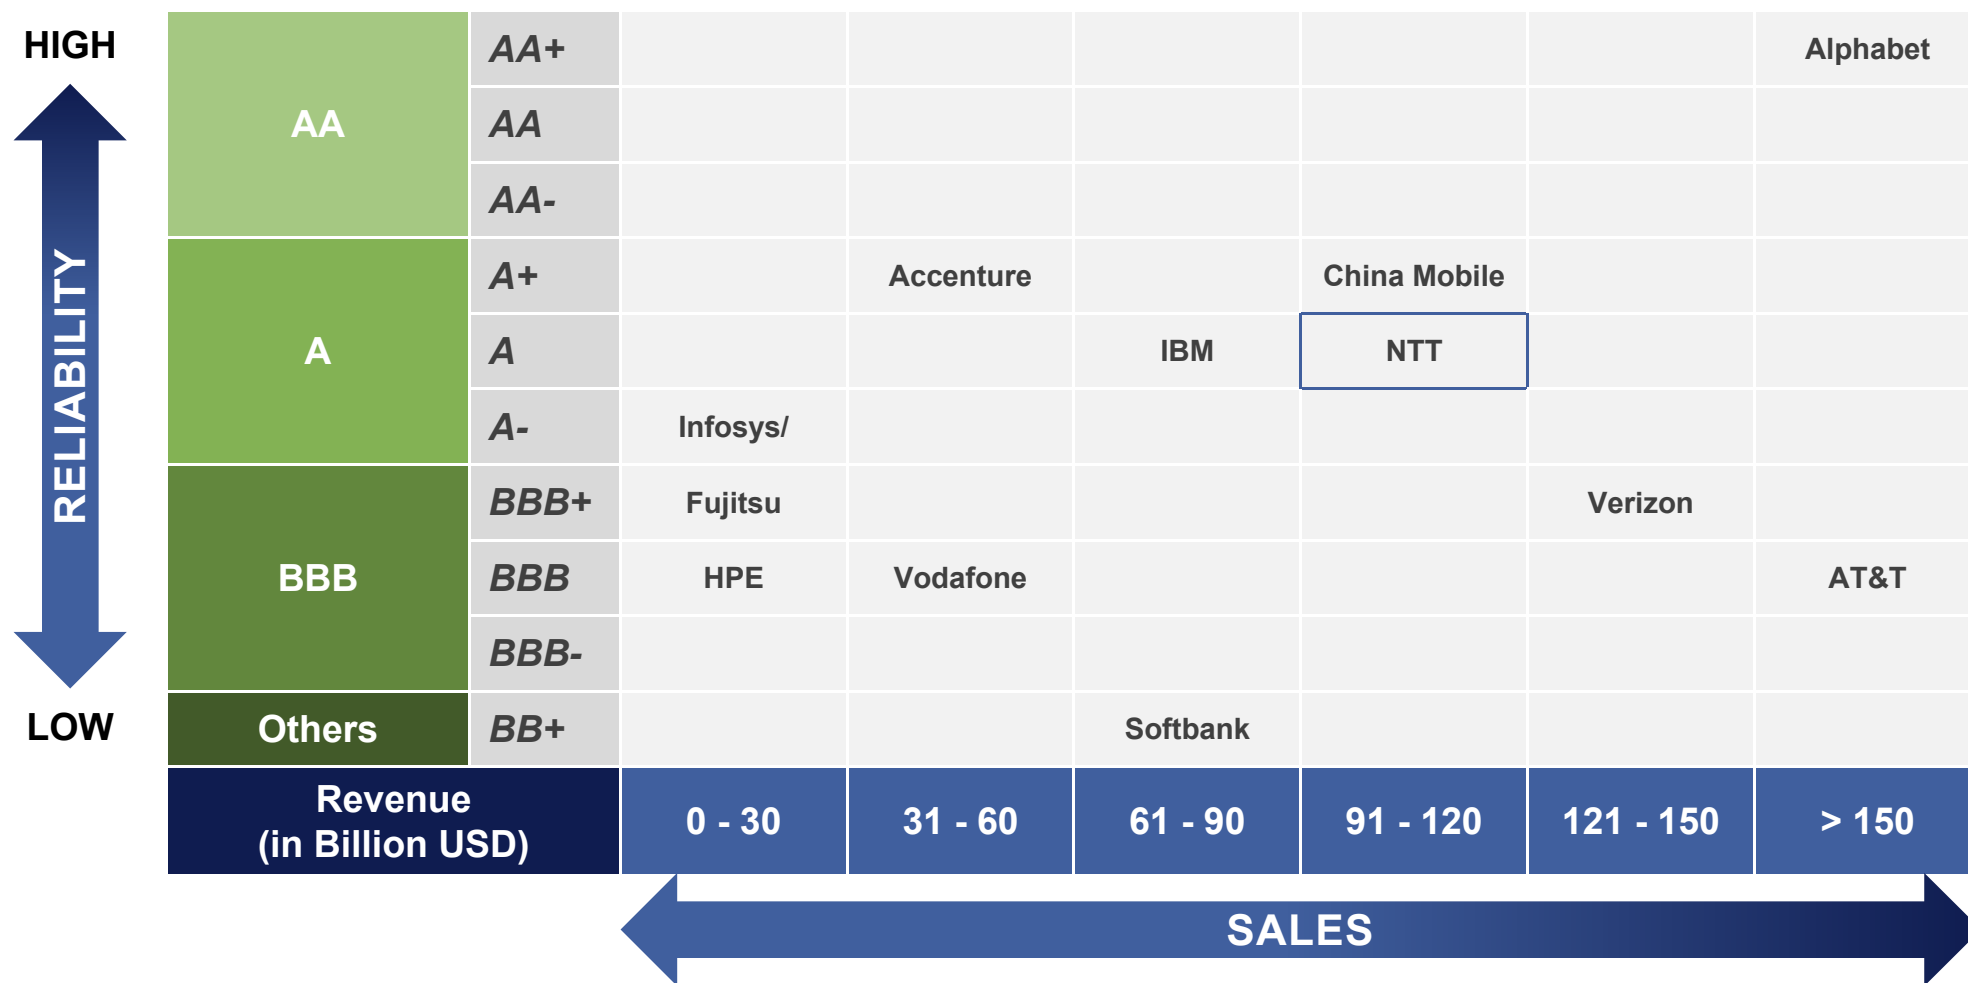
HIGH

RELIABILITY

LOW

| | | | | | | | |
|---|---|---|---|---|---|---|---|
| AA | AA+ | | | | | | Alphabet |
| | AA | | | | | | |
| | AA- | | | | | | |
| A | A+ | | Accenture | | China Mobile | | |
| | A | | | IBM | NTT | | |
| | A- | Infosys/ | | | | | |
| BBB | BBB+ | Fujitsu | | | | Verizon | |
| | BBB | HPE | Vodafone | | | | AT&T |
| | BBB- | | | | | | |
| Others | BB+ | | | Softbank | | | |
| Revenue (in Billion USD) | | 0 - 30 | 31 - 60 | 61 - 90 | 91 - 120 | 121 - 150 | > 150 |

SALES